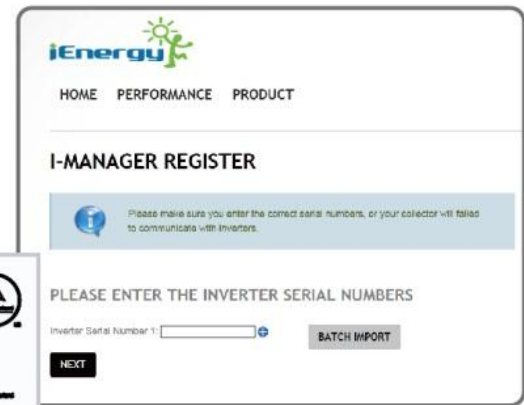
iEnergy

HOME PERFORMANCE PRODUCT

I-MANAGER REGISTER

Please make sure you enter the correct serial numbers, or your collector will failed to communicate with inverters.

PLEASE ENTER THE INVERTER SERIAL NUMBERS

Inverter Serial Number 1:

BATCH IMPORT

NEXT